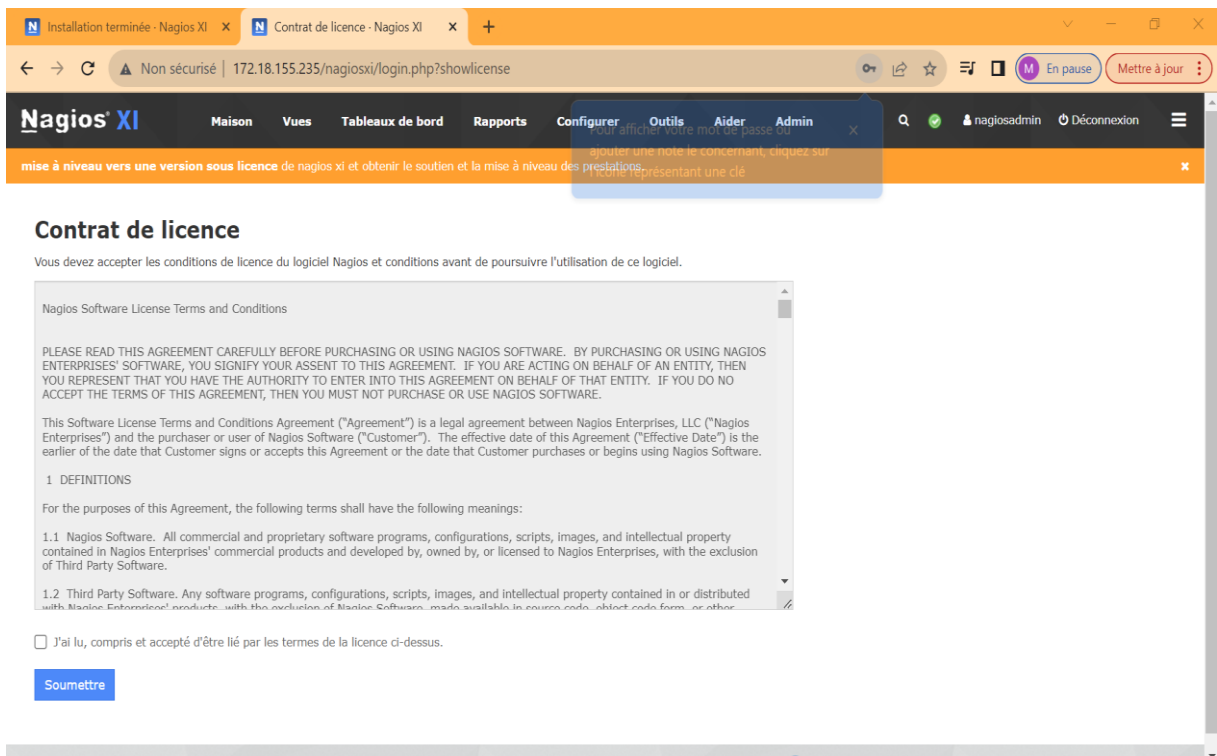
Installation terminée · Nagios XI ×
Contrat de licence · Nagios XI ×
+

Non sécurisé | 172.18.155.235/nagiosxi/login.php?showlicense

M En pause
Mettre à jour

Nagios XI
Maison Vues Tableaux de bord Rapports Configurer Outils Aider Admin
nagiosadmin Déconnexion

Pour afficher votre mot de passe ou ajouter une note le concernant, cliquez sur l'icône représentant une clé
×

mise à niveau vers une version sous licence de nagios xi et obtenir le soutien et la mise à niveau des prestations.
×

Contrat de licence

Vous devez accepter les conditions de licence du logiciel Nagios et conditions avant de poursuivre l'utilisation de ce logiciel.

Nagios Software License Terms and Conditions

PLEASE READ THIS AGREEMENT CAREFULLY BEFORE PURCHASING OR USING NAGIOS SOFTWARE. BY PURCHASING OR USING NAGIOS ENTERPRISES' SOFTWARE, YOU SIGNIFY YOUR ASSENT TO THIS AGREEMENT. IF YOU ARE ACTING ON BEHALF OF AN ENTITY, THEN YOU REPRESENT THAT YOU HAVE THE AUTHORITY TO ENTER INTO THIS AGREEMENT ON BEHALF OF THAT ENTITY. IF YOU DO NO ACCEPT THE TERMS OF THIS AGREEMENT, THEN YOU MUST NOT PURCHASE OR USE NAGIOS SOFTWARE.

This Software License Terms and Conditions Agreement ("Agreement") is a legal agreement between Nagios Enterprises, LLC ("Nagios Enterprises") and the purchaser or user of Nagios Software ("Customer"). The effective date of this Agreement ("Effective Date") is the earlier of the date that Customer signs or accepts this Agreement or the date that Customer purchases or begins using Nagios Software.

1 DEFINITIONS

For the purposes of this Agreement, the following terms shall have the following meanings:

1.1 Nagios Software. All commercial and proprietary software programs, configurations, scripts, images, and intellectual property contained in Nagios Enterprises' commercial products and developed by, owned by, or licensed to Nagios Enterprises, with the exclusion of Third Party Software.

1.2 Third Party Software. Any software programs, configurations, scripts, images, and intellectual property contained in or distributed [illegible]

J'ai lu, compris et accepté d'être lié par les termes de la licence ci-dessus.

Soumettre